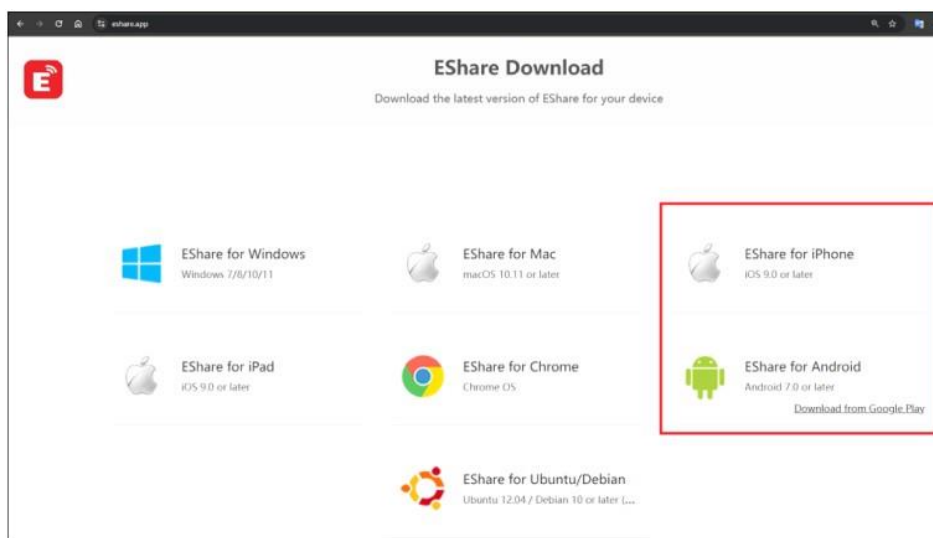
eshare.app

EShare Download

Download the latest version of EShare for your device

EShare for Windows
Windows 7/8/10/11

EShare for Mac
macOS 10.11 or later

EShare for iPhone
iOS 9.0 or later

EShare for iPad
iOS 9.0 or later

EShare for Chrome
Chrome OS

EShare for Android
Android 7.0 or later
Download from Google Play

EShare for Ubuntu/Debian
Ubuntu 12.04 / Debian 10 or later (...